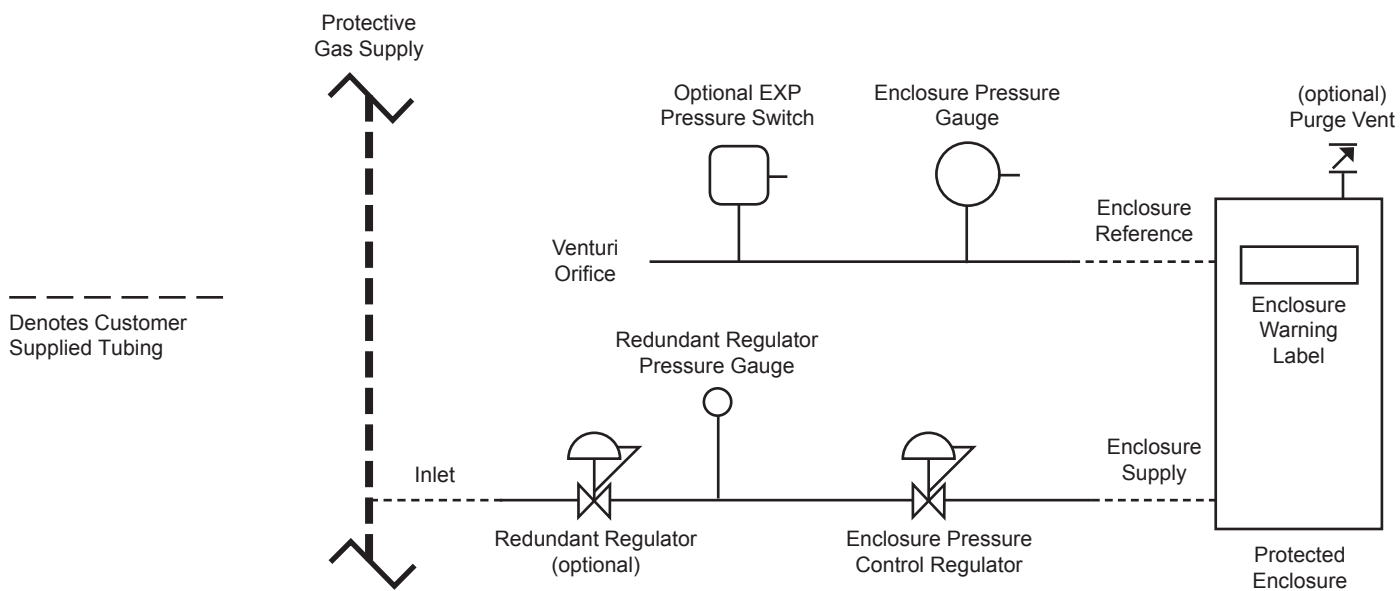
Protective Gas Supply

Optional EXP Pressure Switch

Enclosure Pressure Gauge

(optional) Purge Vent

Enclosure Reference

Venturi Orifice

Denotes Customer Supplied Tubing

Enclosure Warning Label

Redundant Regulator Pressure Gauge

Enclosure Supply

Inlet

Redundant Regulator (optional)

Enclosure Pressure Control Regulator

Protected Enclosure